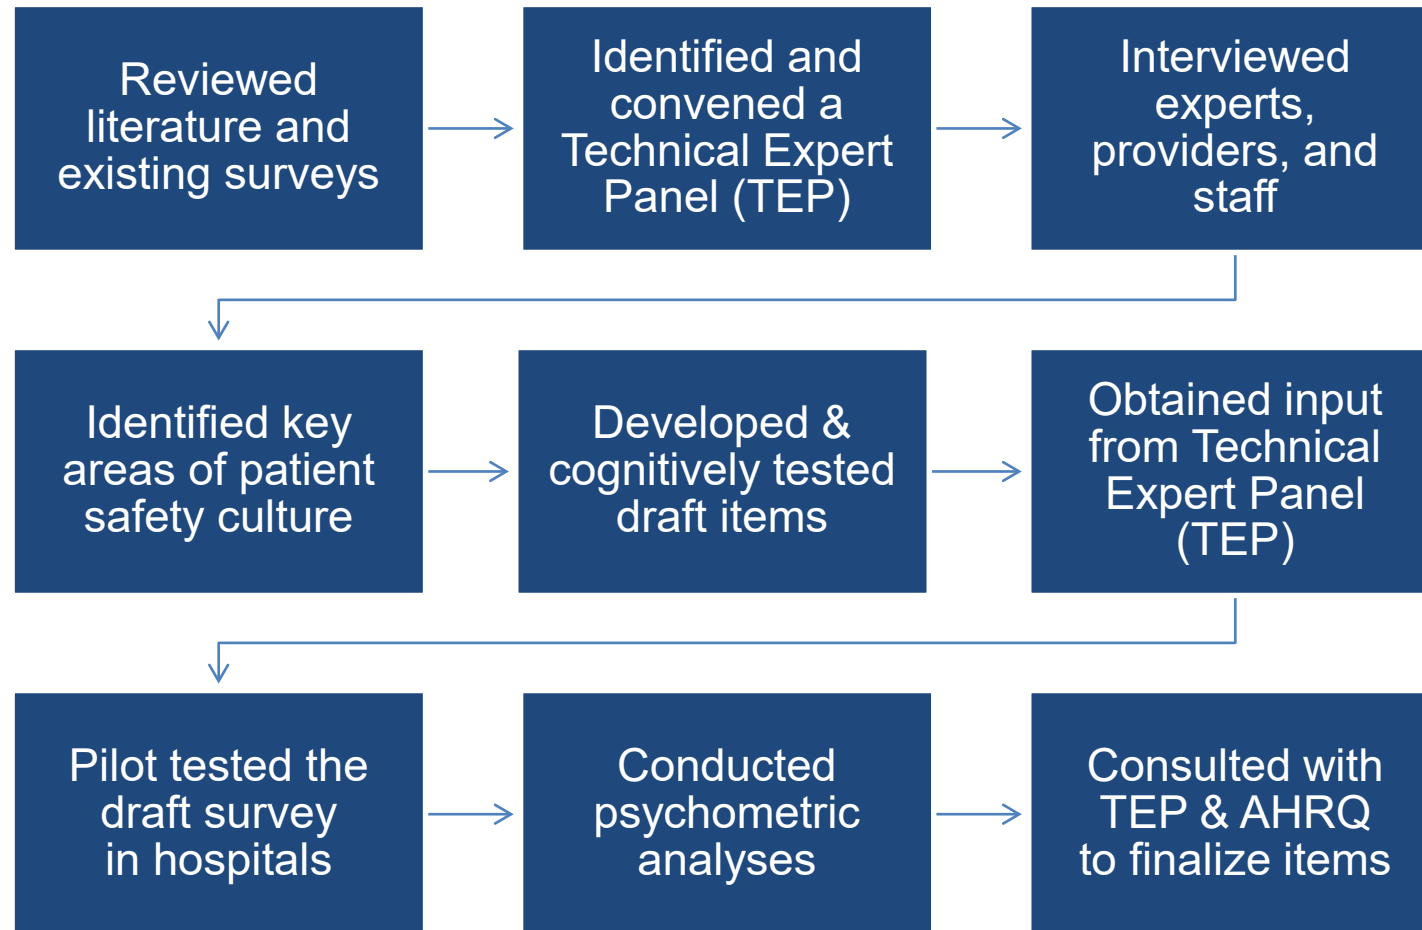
Reviewed literature and existing surveys

Identified and convened a Technical Expert Panel (TEP)

Interviewed experts, providers, and staff

Identified key areas of patient safety culture

Developed & cognitively tested draft items

Obtained input from Technical Expert Panel (TEP)

Pilot tested the draft survey in hospitals

Conducted psychometric analyses

Consulted with TEP & AHRQ to finalize items